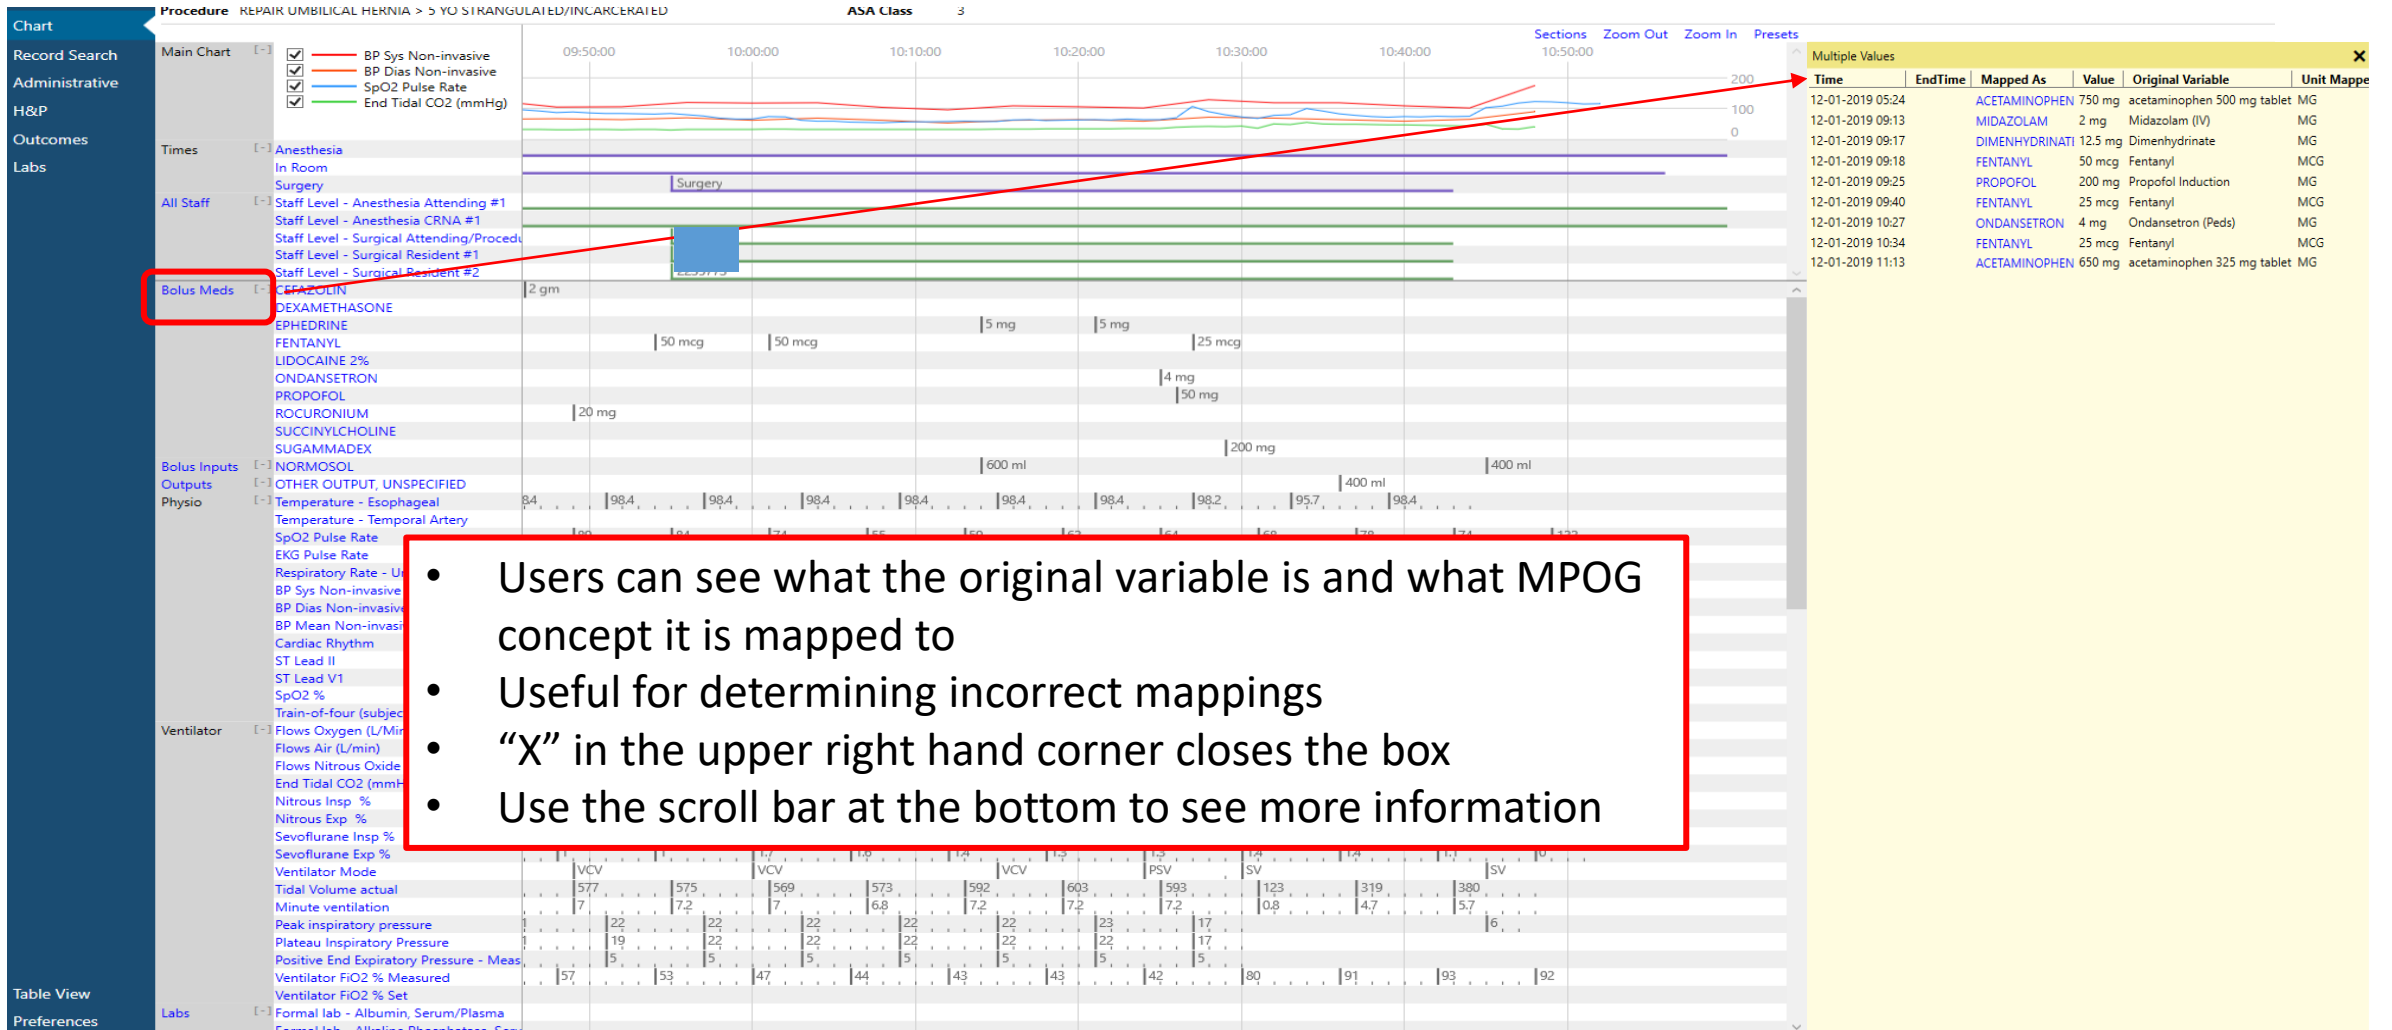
Chart
Record Search
Administrative
H&P
Outcomes
Labs
Table View
Preferences

Procedure REPAIR UMBILICAL HERNIA > 5 YO STRANGULATED/INCARCERATED ASA Class 3

Sections Zoom Out Zoom In Presets

Main Chart [-]
BP Sys Non-invasive
BP Dias Non-invasive
SpO2 Pulse Rate
End Tidal CO2 (mmHg)

09:50:00 10:00:00 10:10:00 10:20:00 10:30:00 10:40:00 10:50:00
200
100
0

Times [-] Anesthesia
In Room
Surgery
Surgery
All Staff [-] Staff Level - Anesthesia Attending #1
Staff Level - Anesthesia CRNA #1
Staff Level - Surgical Attending/Procedu
Staff Level - Surgical Resident #1
Staff Level - Surgical Resident #2
Bolus Meds [-] CEFAZOLIN 2 gm
DEXAMETHASONE
EPHEDRINE 5 mg 5 mg
FENTANYL 50 mcg 50 mcg 25 mcg
LIDOCAINE 2%
ONDANSETRON 4 mg
PROPOFOL 50 mg
ROCURONIUM 20 mg
SUCCINYLCHOLINE
SUGAMMADEX 200 mg
Bolus Inputs [-] NORMOSOL 600 ml 400 ml
Outputs [-] OTHER OUTPUT, UNSPECIFIED 400 ml
Physio [-] Temperature - Esophageal 84 98.4 98.4 98.4 98.4 98.4 98.4 98.2 95.7 98.4
Temperature - Temporal Artery
SpO2 Pulse Rate
EKG Pulse Rate
Respiratory Rate - U
BP Sys Non-invasive
BP Dias Non-invasive
BP Mean Non-invasi
Cardiac Rhythm
ST Lead II
ST Lead V1
SpO2 %
Train-of-four (subjec
Ventilator [-] Flows Oxygen (L/Mir
Flows Air (L/min)
Flows Nitrous Oxide
End Tidal CO2 (mmH
Nitrous Insp %
Nitrous Exp %
Sevoflurane Insp %
Sevoflurane Exp %
Ventilator Mode VCV VCV VCV PSV SV SV
Tidal Volume actual 577 575 569 573 592 603 593 123 319 380
Minute ventilation 7 7.2 7 6.8 7.2 7.2 7.2 0.8 4.7 5.7
Peak inspiratory pressure 22 22 22 22 22 23 17 6
Plateau Inspiratory Pressure 19 22 22 22 22 22 17
Positive End Expiratory Pressure - Meas 5 5 5 5 5 5 5
Ventilator FiO2 % Measured 57 53 47 44 43 43 42 80 91 93 92
Ventilator FiO2 % Set
Labs [-] Formal lab - Albumin, Serum/Plasma

Multiple Values
| Time | EndTime | Mapped As | Value | Original Variable | Unit Mappe |
|---|---|---|---|---|---|
| 12-01-2019 05:24 | | ACETAMINOPHEN | 750 mg | acetaminophen 500 mg tablet | MG |
| 12-01-2019 09:13 | | MIDAZOLAM | 2 mg | Midazolam (IV) | MG |
| 12-01-2019 09:17 | | DIMENHYDRINATI | 12.5 mg | Dimenhydrinate | MG |
| 12-01-2019 09:18 | | FENTANYL | 50 mcg | Fentanyl | MCG |
| 12-01-2019 09:25 | | PROPOFOL | 200 mg | Propofol Induction | MG |
| 12-01-2019 09:40 | | FENTANYL | 25 mcg | Fentanyl | MCG |
| 12-01-2019 10:27 | | ONDANSETRON | 4 mg | Ondansetron (Peds) | MG |
| 12-01-2019 10:34 | | FENTANYL | 25 mcg | Fentanyl | MCG |
| 12-01-2019 11:13 | | ACETAMINOPHEN | 650 mg | acetaminophen 325 mg tablet | MG |

• Users can see what the original variable is and what MPOG concept it is mapped to
• Useful for determining incorrect mappings
• "X" in the upper right hand corner closes the box
• Use the scroll bar at the bottom to see more information